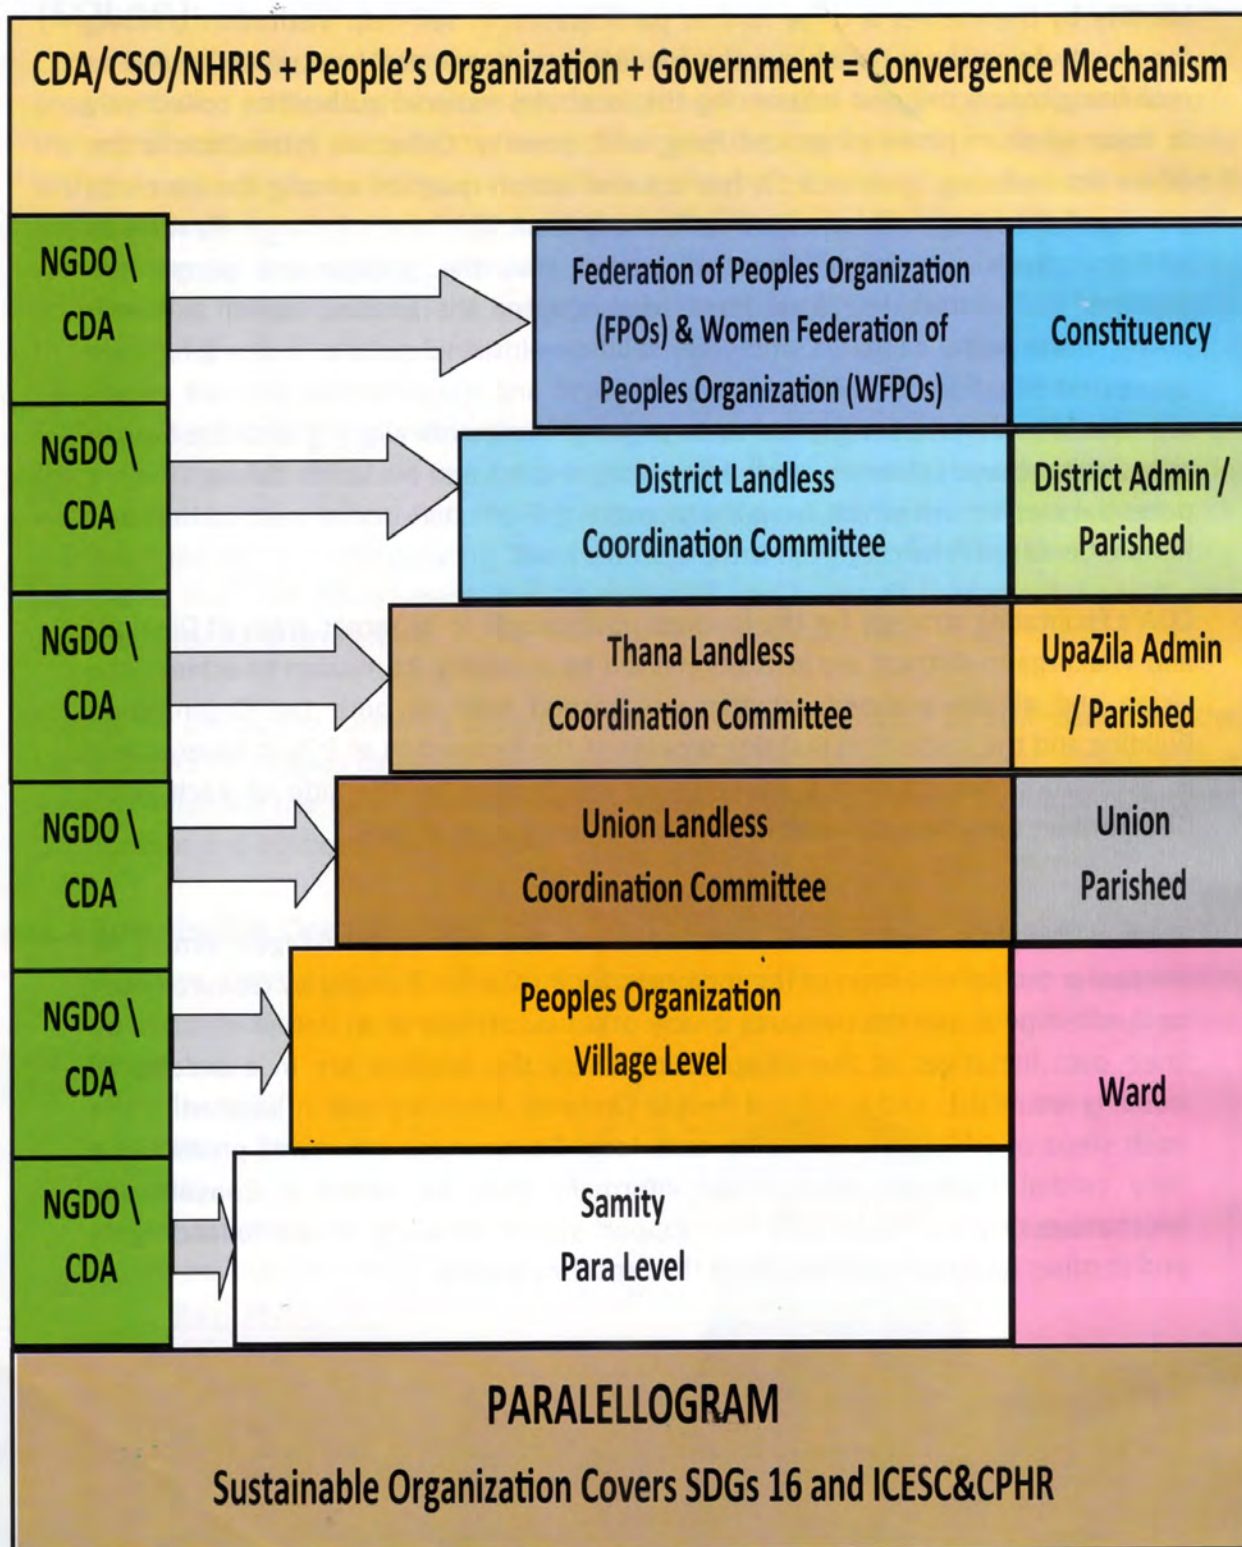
CDA/CSO/NHRIS + People's Organization + Government = Convergence Mechanism

NGDO \ CDA

Federation of Peoples Organization (FPOs) & Women Federation of Peoples Organization (WFPOs)

Constituency

NGDO \ CDA

District Landless Coordination Committee

District Admin / Parished

NGDO \ CDA

Thana Landless Coordination Committee

UpaZila Admin / Parished

NGDO \ CDA

Union Landless Coordination Committee

Union Parished

NGDO \ CDA

Peoples Organization Village Level

Ward

NGDO \ CDA

Samity Para Level

PARALELLOGRAM

Sustainable Organization Covers SDGs 16 and ICESC&CPHR